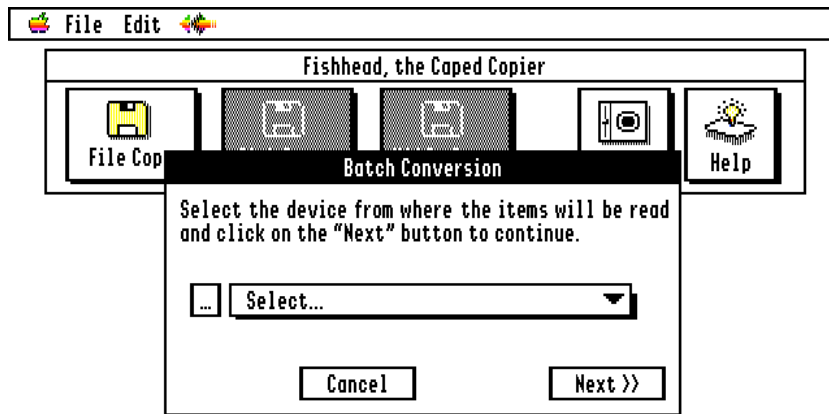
File Edit

Fishhead, the Caped Copier

File Cop

Help

Batch Conversion

Select the device from where the items will be read and click on the "Next" button to continue.

...

Select...

Cancel

Next >>